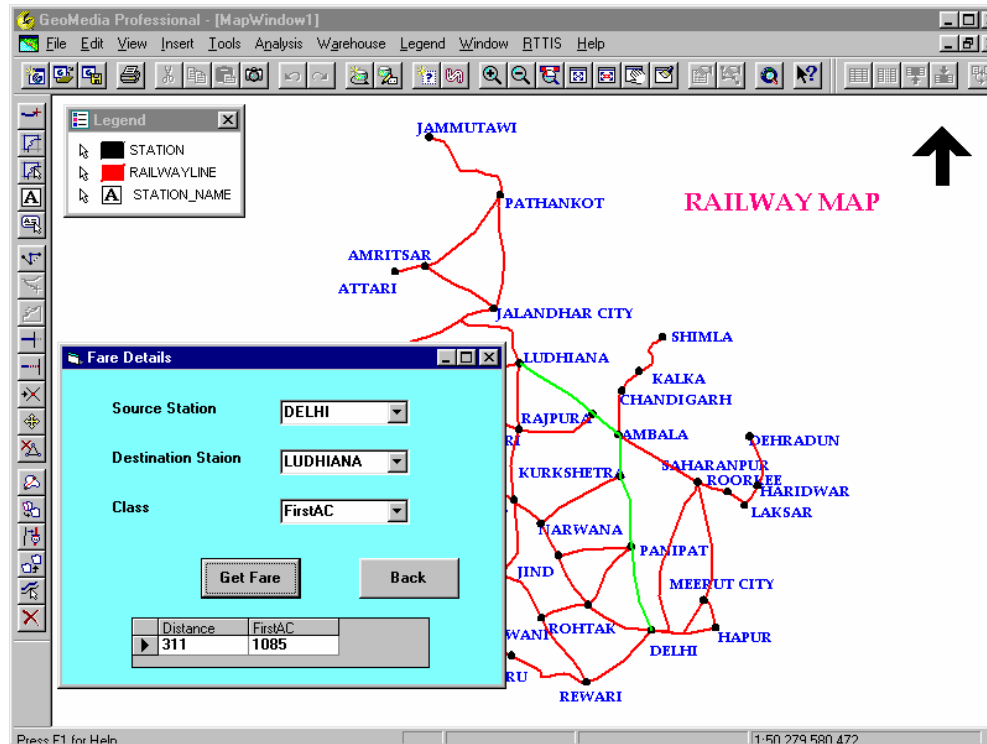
GeoMedia Professional - [MapWindow1]

File Edit View Insert Tools Analysis Warehouse Legend Window RTTIS Help

Legend

STATION

RAILWAYLINE

STATION_NAME

RAILWAY MAP

JAMMUTAWI

PATHANKOT

AMRITSAR

ATTARI

JALANDHAR CITY

SHIMLA

LUDHIANA

KALKA

CHANDIGARH

RAJPURA

AMBALA

DEHRADUN

SAHARANPUR

KURKSHETRA

ROORKEE

HARIDWAR

LAKSAR

NARWANA

PANIPAT

JIND

MEERUT CITY

ROHTAK

HAPUR

DELHI

REWARI

Fare Details

Source Station DELHI

Destination Staion LUDHIANA

Class FirstAC

Get Fare

Back

| Distance | FirstAC |
|---|---|
| 311 | 1085 |

Press F1 for Help

1:50,279,580,472